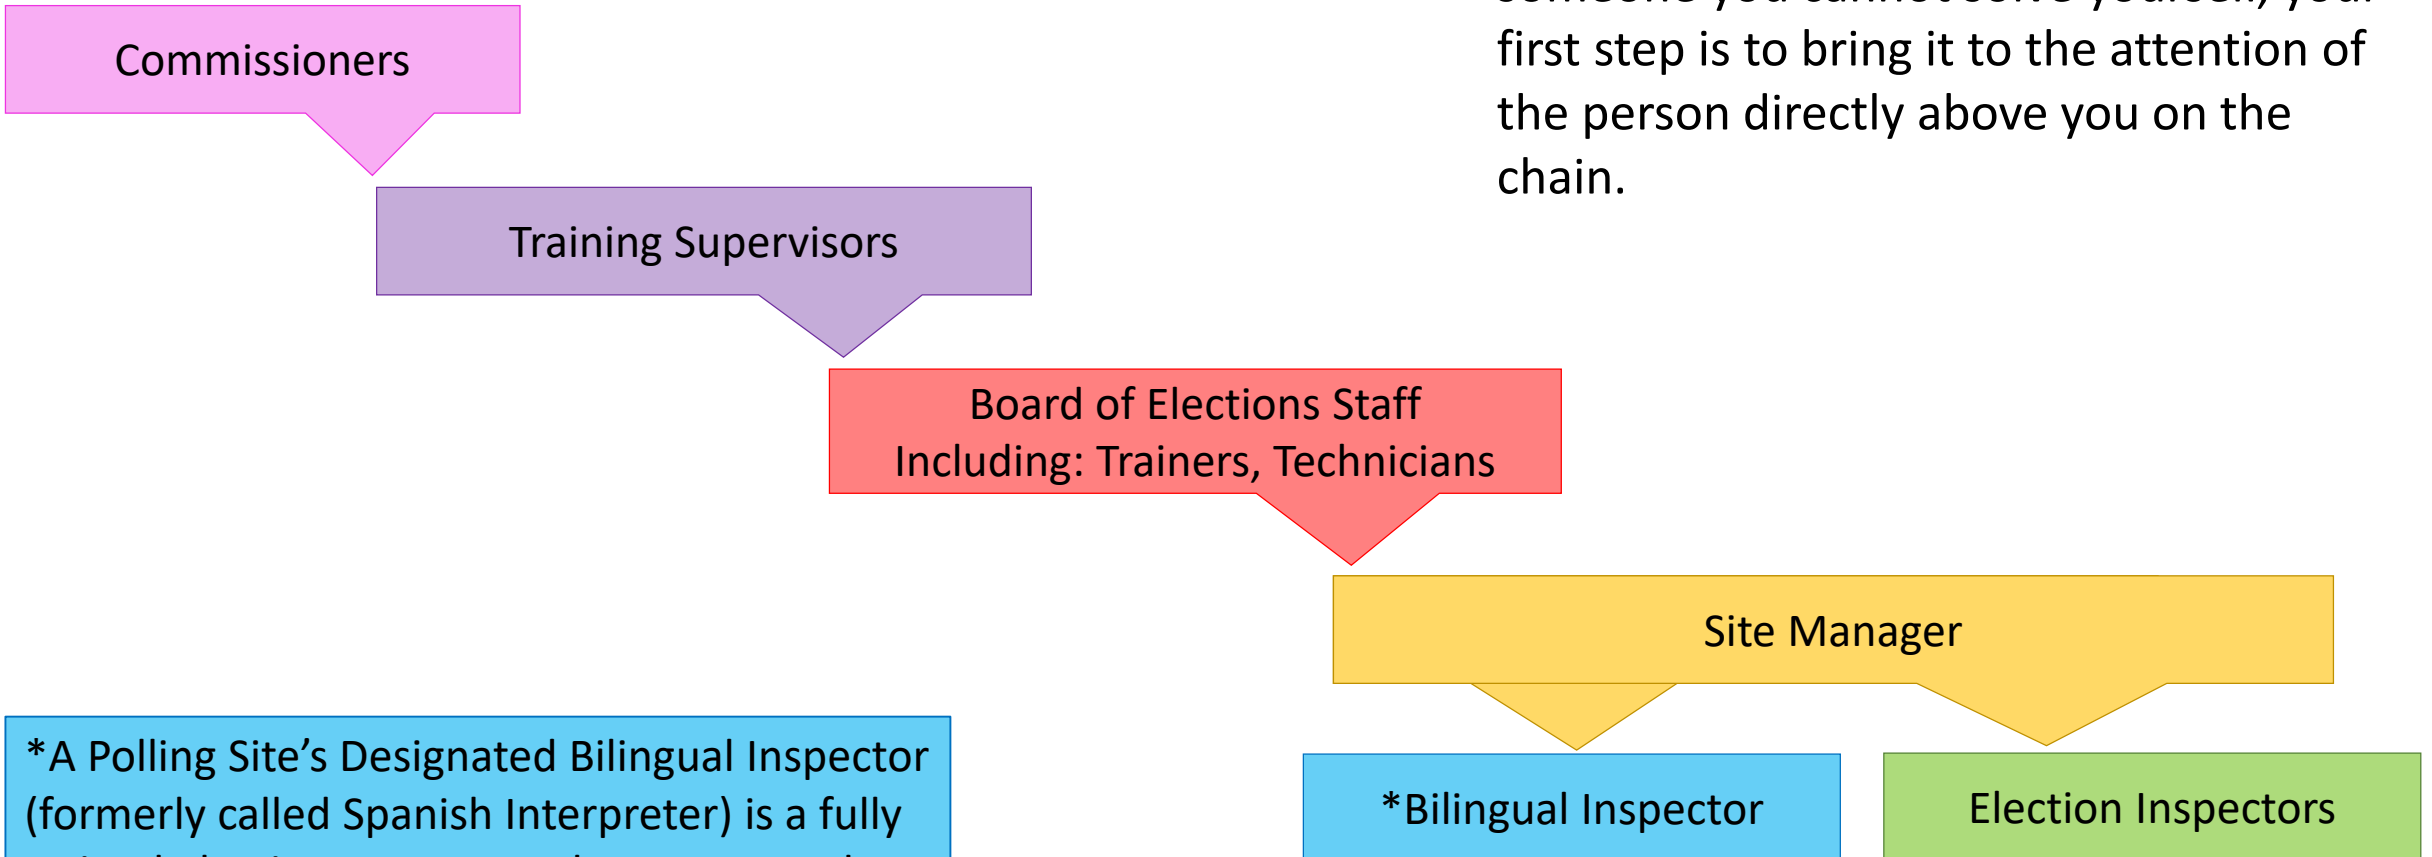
Commissioners

Training Supervisors

Board of Elections Staff
Including: Trainers, Technicians

Site Manager

*Bilingual Inspector

Election Inspectors

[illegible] first step is to bring it to the attention of the person directly above you on the chain.

*A Polling Site's Designated Bilingual Inspector (formerly called Spanish Interpreter) is a fully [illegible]